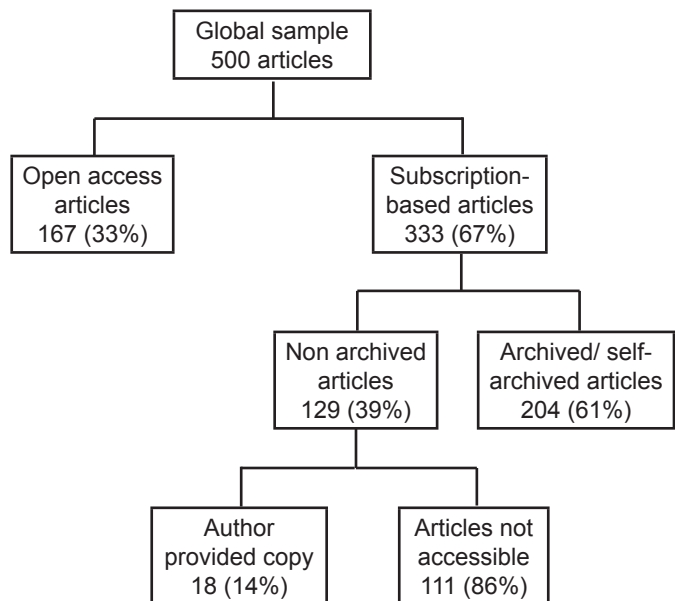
Global sample
500 articles

Open access articles
167 (33%)

Subscription-based articles
333 (67%)

Non archived articles
129 (39%)

Archived/ self-archived articles
204 (61%)

Author provided copy
18 (14%)

Articles not accessible
111 (86%)